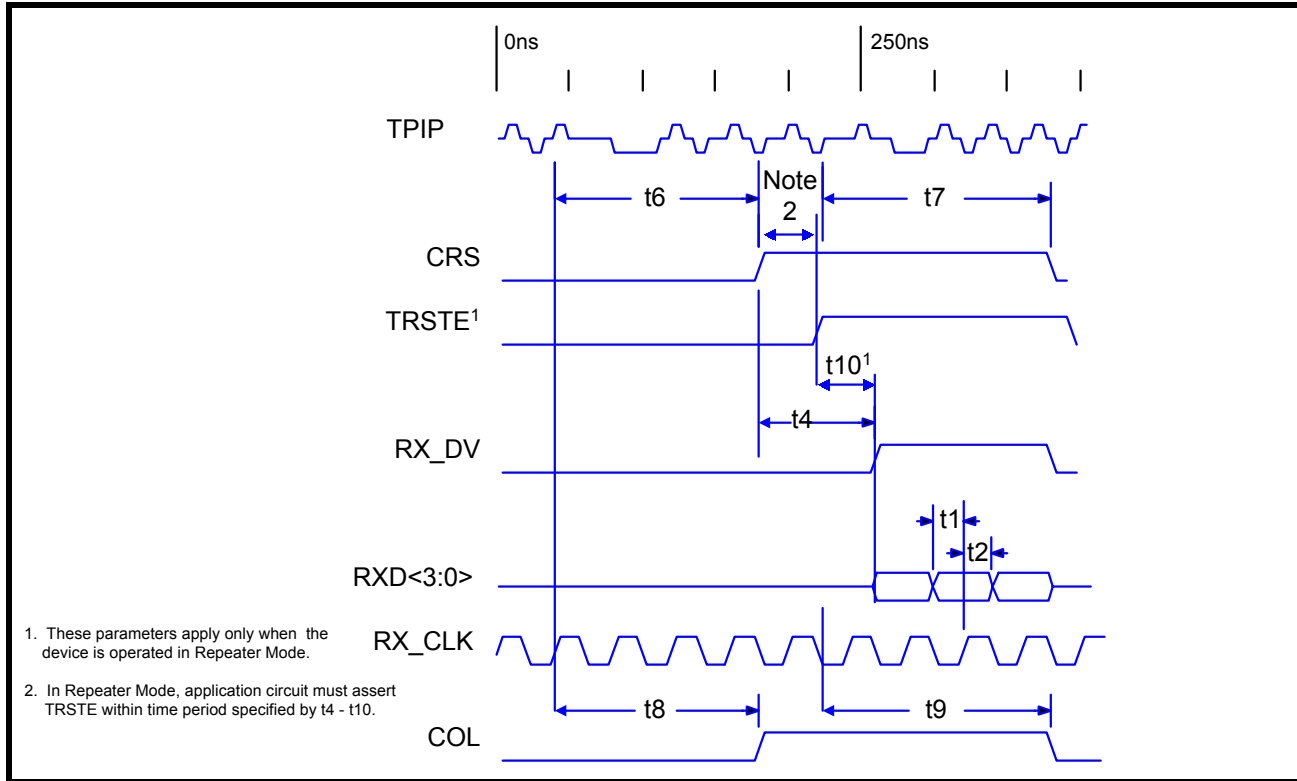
0ns

250ns

TPIP

t6

Note 2

t7

CRS

TRSTE$^1$

$t10^1$

t4

RX_DV

t1

t2

RXD<3:0>

1. These parameters apply only when the device is operated in Repeater Mode.

RX_CLK

2. In Repeater Mode, application circuit must assert TRSTE within time period specified by t4 - t10.

t8

t9

COL